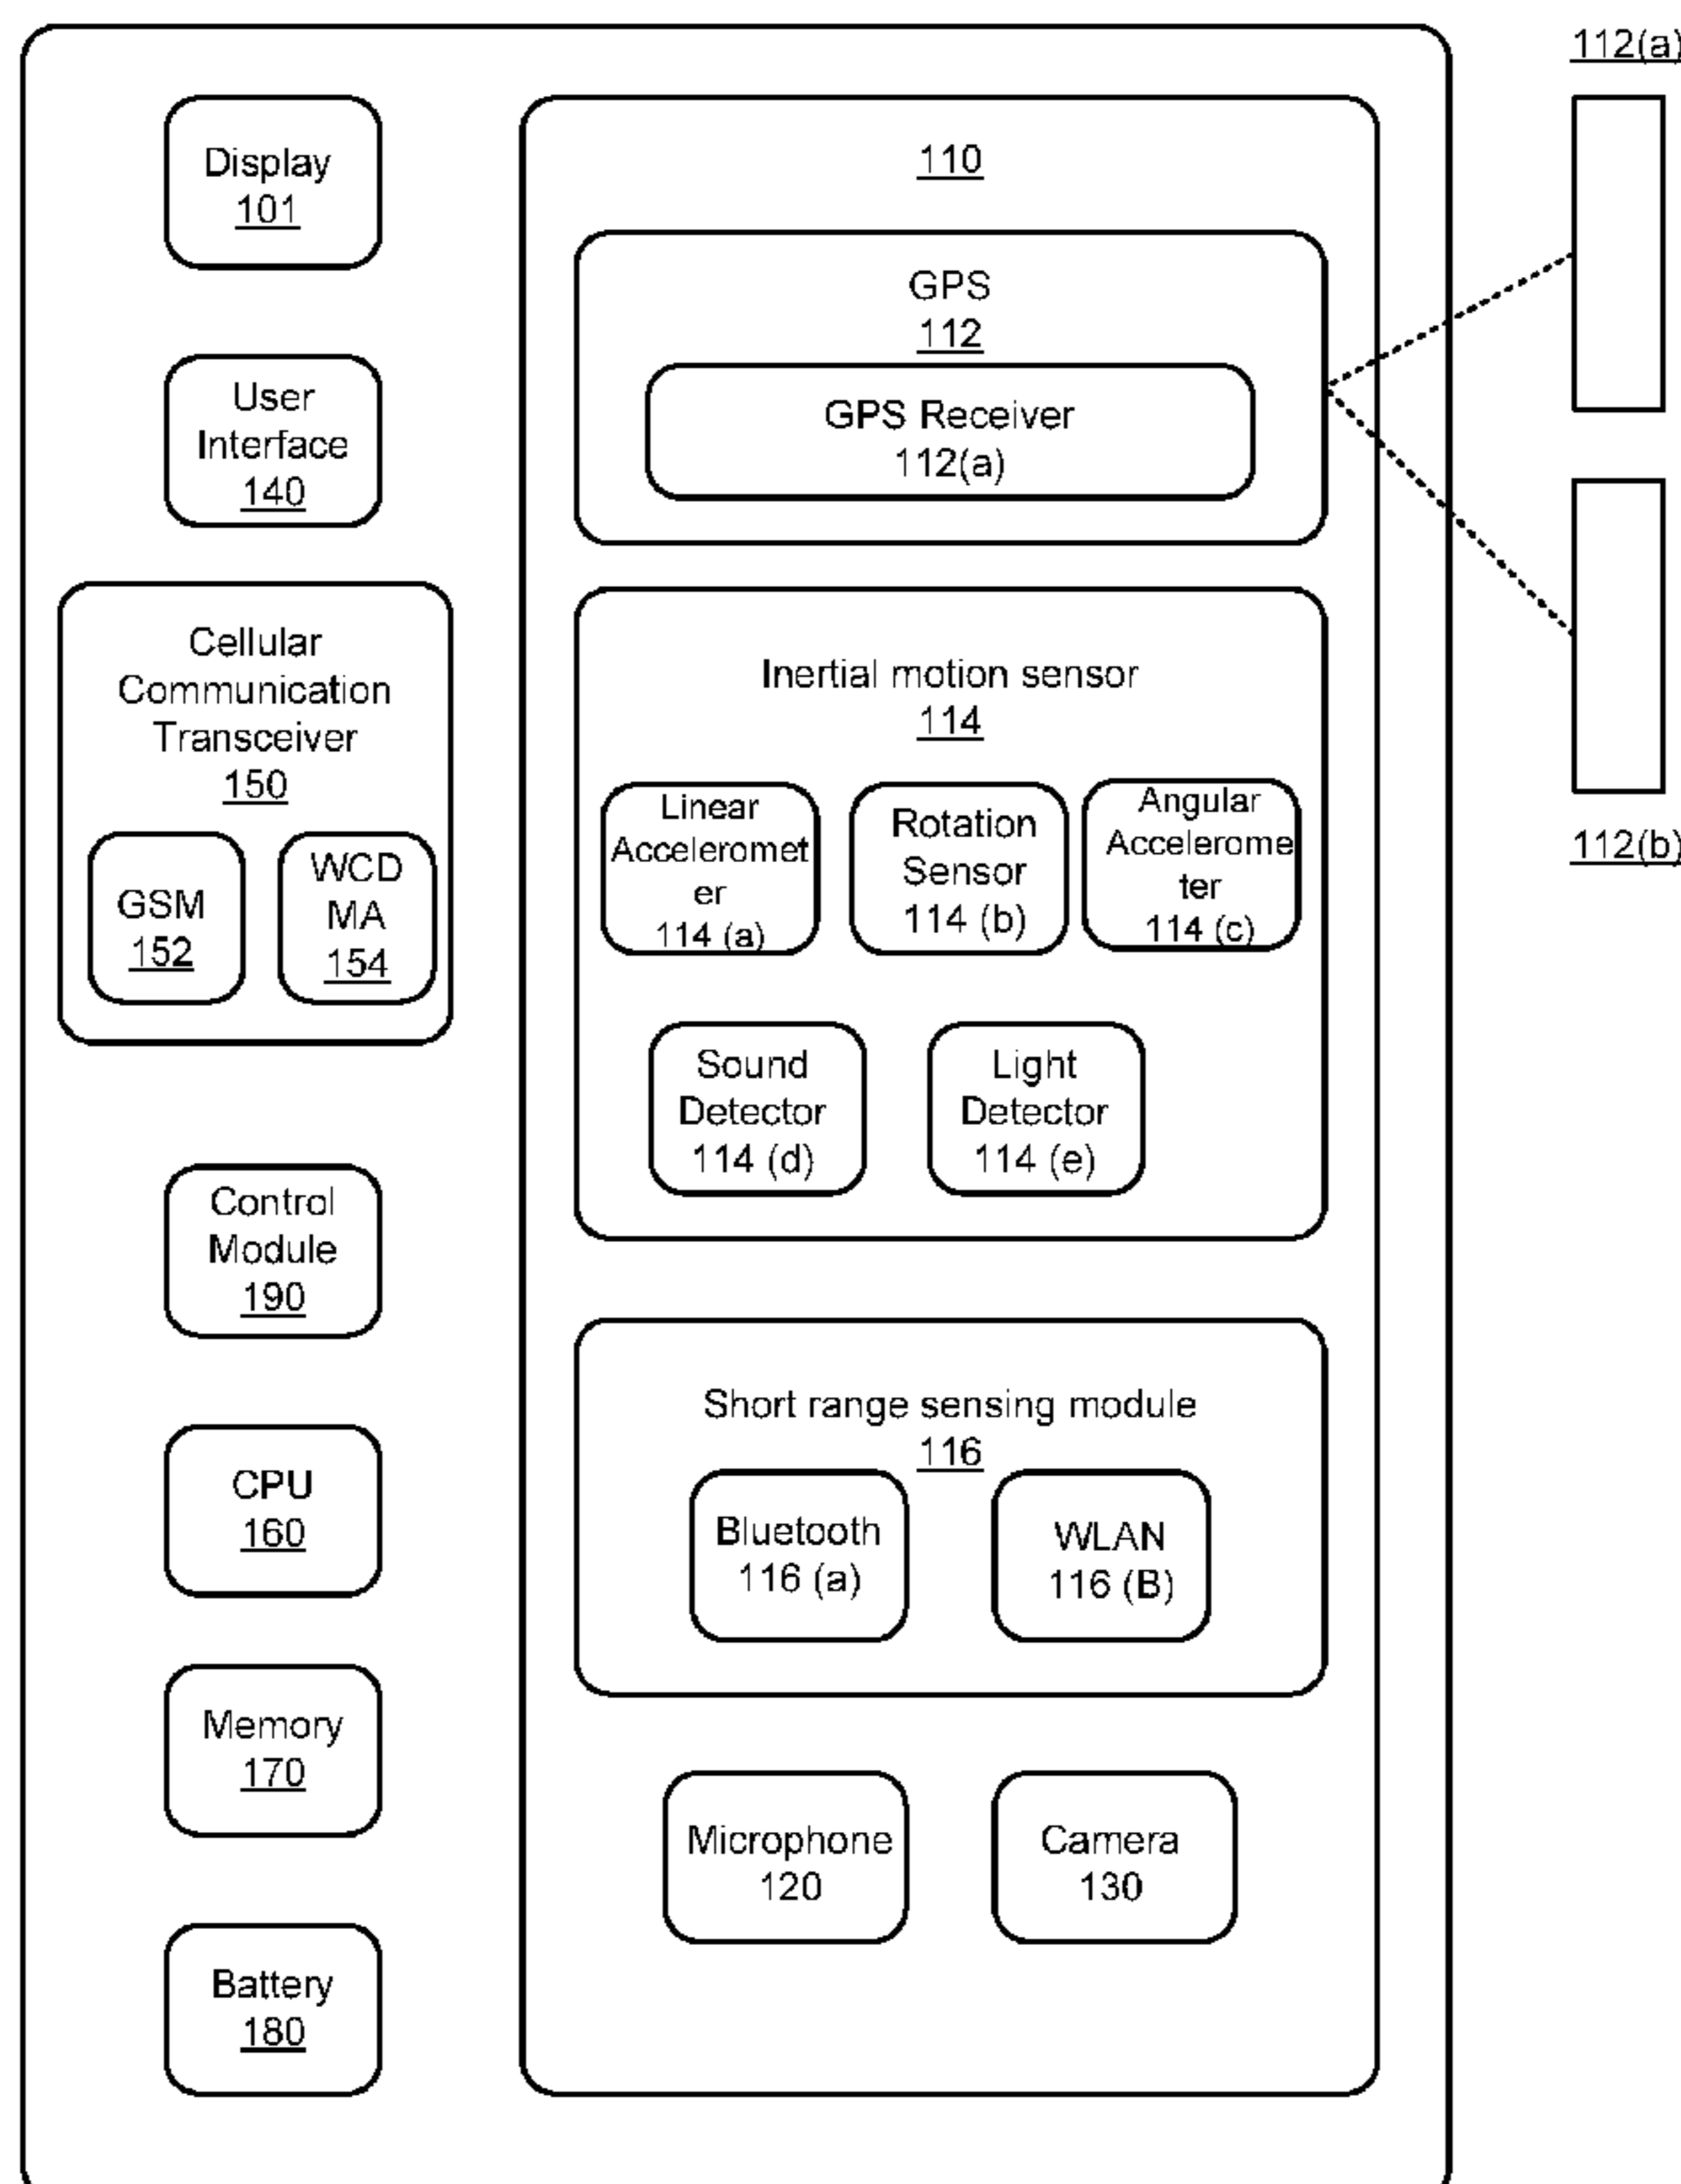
112(a)

Display
101

User
Interface
140

Cellular
Communication
Transceiver
150

GSM
152

WCDMA
154

Control
Module
190

CPU
160

Memory
170

Battery
180

110

GPS
112

GPS Receiver
112(a)

Inertial motion sensor
114

Linear
Accelerometer
114 (a)

Rotation
Sensor
114 (b)

Angular
Accelerometer
114 (c)

Sound
Detector
114 (d)

Light
Detector
114 (e)

Short range sensing module
116

Bluetooth
116 (a)

WLAN
116 (B)

Microphone
120

Camera
130

112(b)